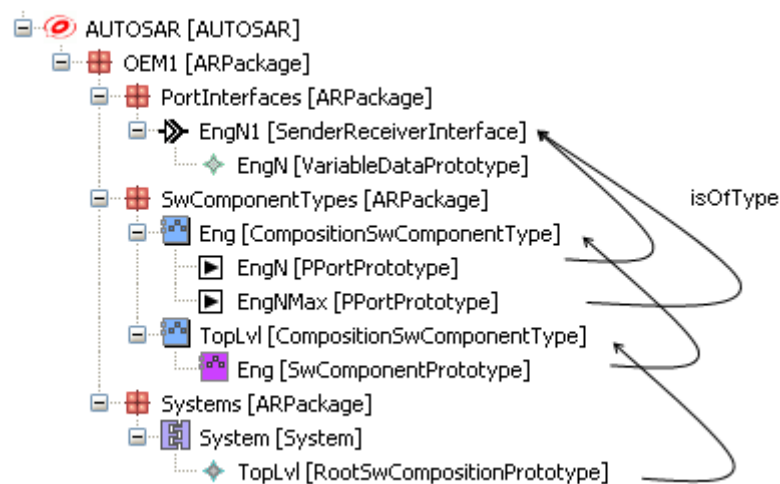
AUTOSAR [AUTOSAR]
OEM1 [ARPackage]
PortInterfaces [ARPackage]
EngN1 [SenderReceiverInterface]
EngN [VariableDataPrototype]
SwComponentTypes [ARPackage]
Eng [CompositionSwComponentType]
EngN [PPortPrototype]
EngNMax [PPortPrototype]
TopLvl [CompositionSwComponentType]
Eng [SwComponentPrototype]
Systems [ARPackage]
System [System]
TopLvl [RootSwCompositionPrototype]
isOfType